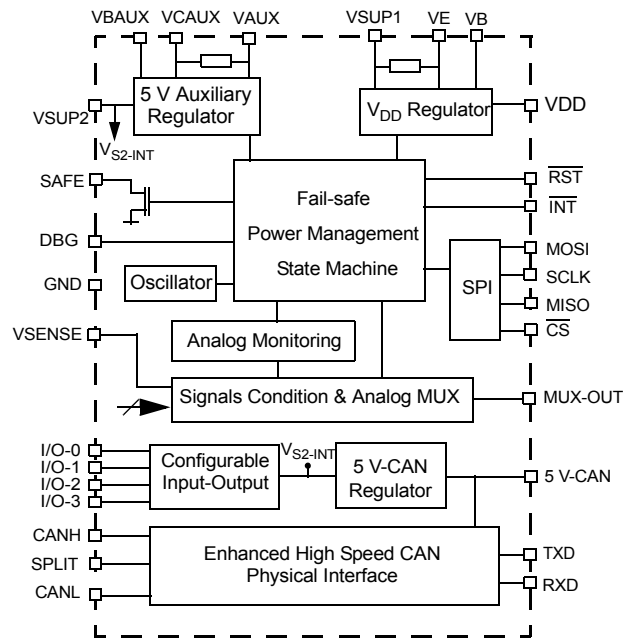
VBAUX VCAUX VAUX

VSUP1 VE VB

5 V Auxiliary Regulator

$V_{DD}$ Regulator

VSUP2

VDD

$V_{S2\text{-}INT}$

SAFE

$\overline{RST}$

$\overline{INT}$

Fail-safe Power Management State Machine

DBG

MOSI

SCLK

GND

Oscillator

SPI

MISO

$\overline{CS}$

VSENSE

Analog Monitoring

Signals Condition & Analog MUX

MUX-OUT

I/O-0
I/O-1
I/O-2
I/O-3

Configurable Input-Output

$V_{S2\text{-}INT}$

5 V-CAN Regulator

5 V-CAN

CANH

SPLIT

CANL

Enhanced High Speed CAN Physical Interface

TXD

RXD